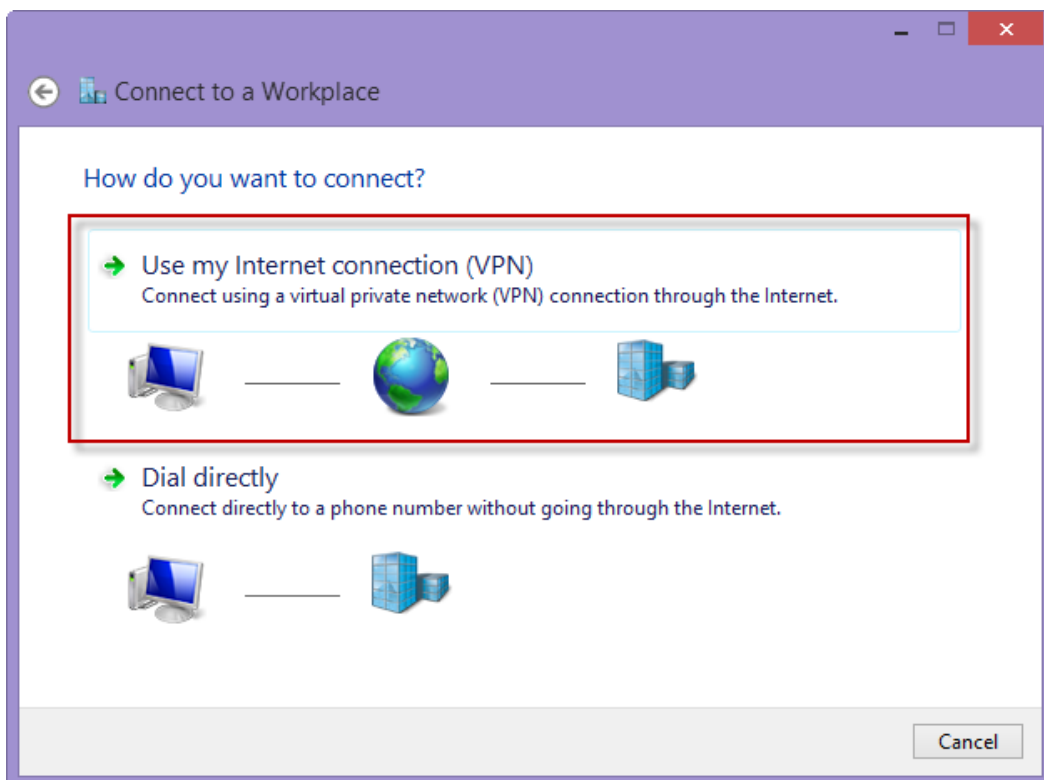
Connect to a Workplace

How do you want to connect?

Use my Internet connection (VPN)
Connect using a virtual private network (VPN) connection through the Internet.

Dial directly
Connect directly to a phone number without going through the Internet.

Cancel